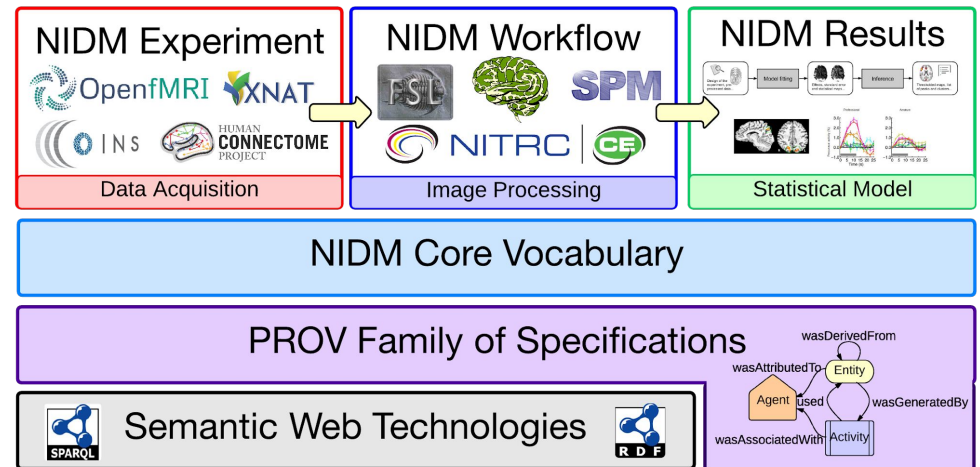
NIDM Experiment

OpenfMRI

XNAT

INS

HUMAN CONNECTOME PROJECT

Data Acquisition

NIDM Workflow

FSL

SPM

NITRC

CE

Image Processing

NIDM Results

Model fitting

Inference

Statistical Model

NIDM Core Vocabulary

PROV Family of Specifications

wasDerivedFrom

wasAttributedTo

Entity

Agent

used

wasGeneratedBy

wasAssociatedWith

Activity

Semantic Web Technologies

SPARQL

RDF